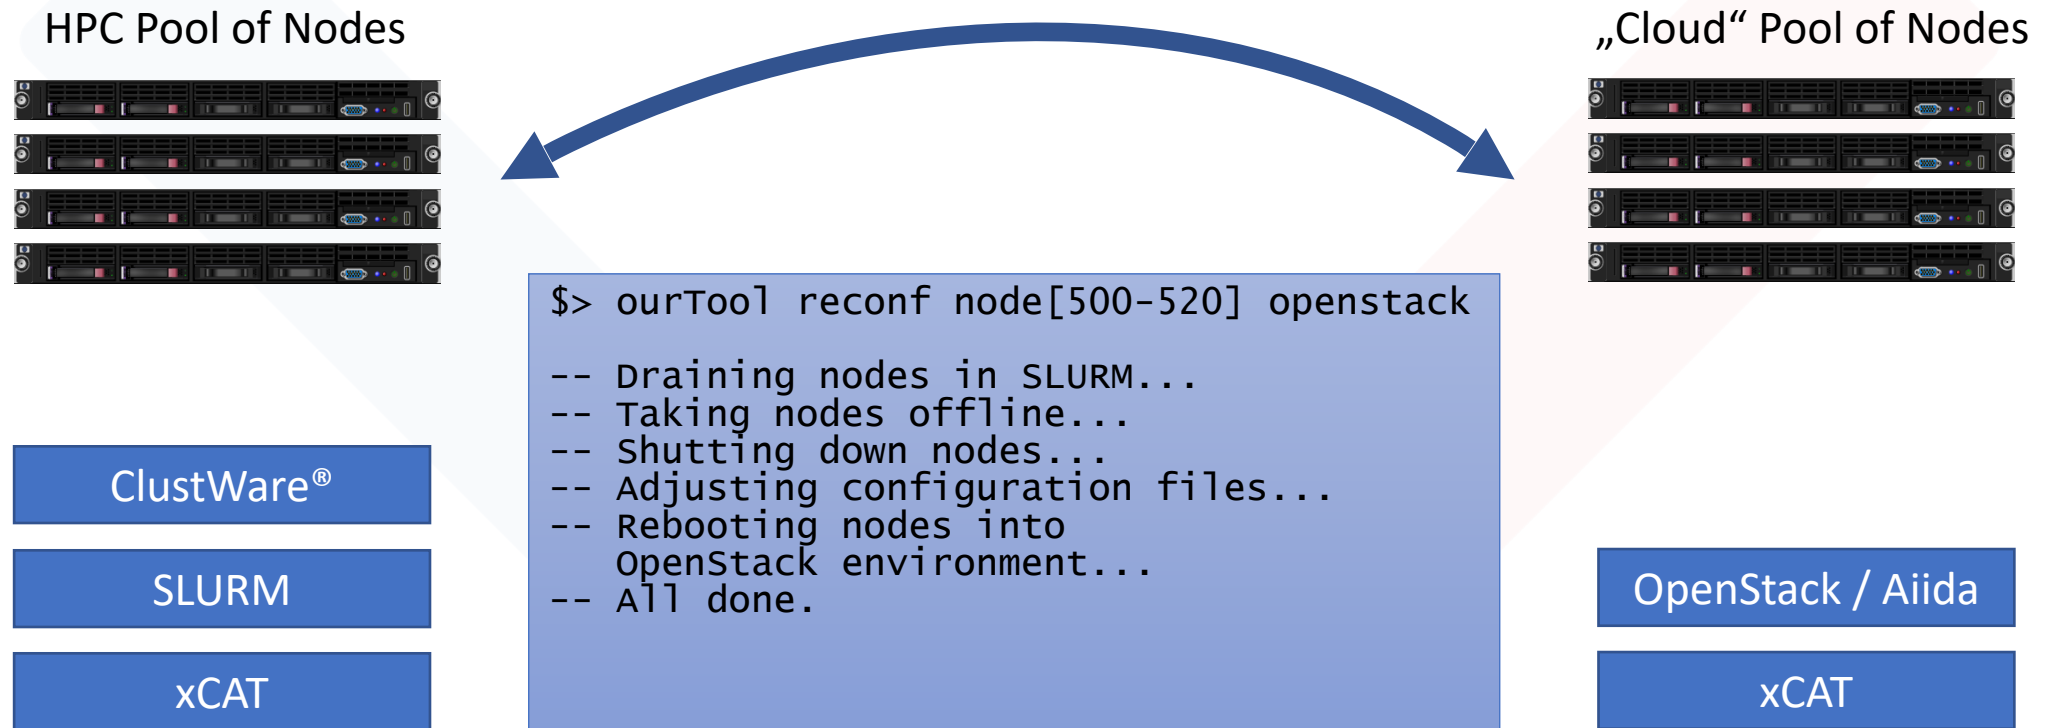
HPC Pool of Nodes

„Cloud“ Pool of Nodes

$> ourTool reconf node[500-520] openstack

-- Draining nodes in SLURM...
-- Taking nodes offline...
-- Shutting down nodes...
-- Adjusting configuration files...
-- Rebooting nodes into
   OpenStack environment...
-- All done.

ClustWare®

SLURM

xCAT

OpenStack / Aiida

xCAT